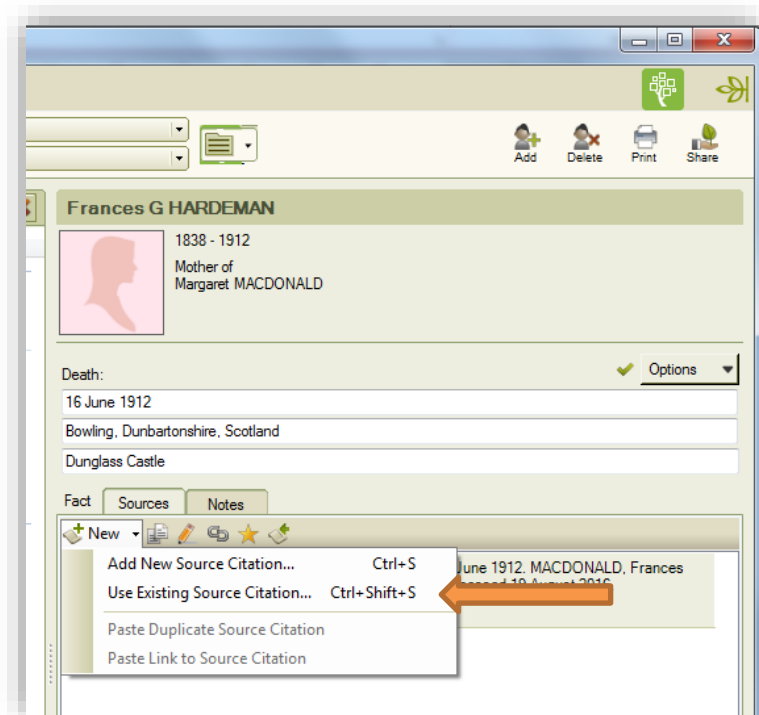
Add
Delete
Print
Share

Frances G HARDEMAN
1838 - 1912
Mother of
Margaret MACDONALD

Death:
Options
16 June 1912
Bowling, Dunbartonshire, Scotland
Dunglass Castle

Fact
Sources
Notes

New

Add New Source Citation... Ctrl+S
Use Existing Source Citation... Ctrl+Shift+S
Paste Duplicate Source Citation
Paste Link to Source Citation

June 1912. MACDONALD, Frances
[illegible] 19 August 2016